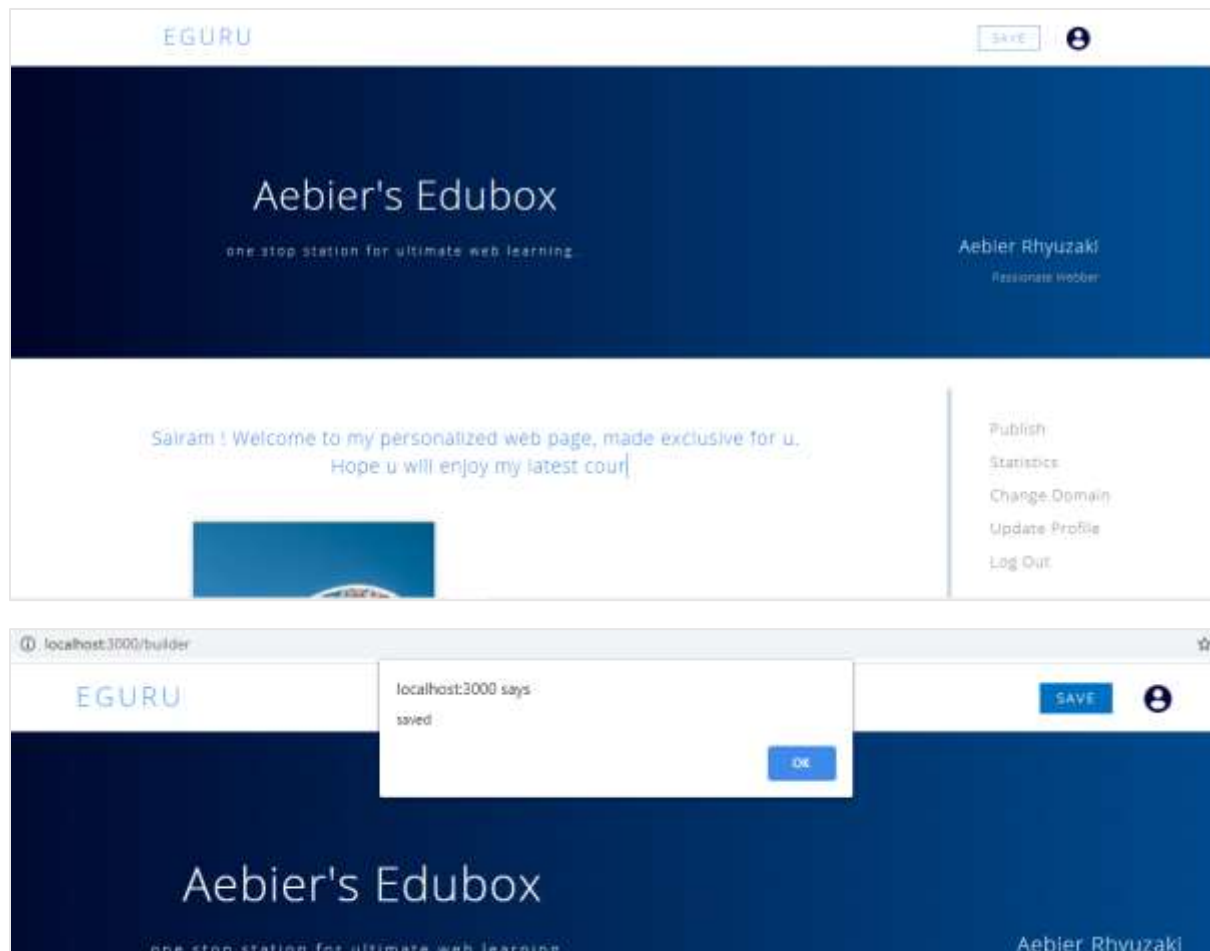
EGURU

SAVE

Aebier's Edubox

one stop station for ultimate web learning

Aebier Rhyuzaki

Passionate Webber

Sairam ! Welcome to my personalized web page, made exclusive for u. Hope u will enjoy my latest cour

Publish

Statistics

Change Domain

Update Profile

Log Out

localhost:3000/builder

EGURU

localhost:3000 says

saved

OK

SAVE

Aebier's Edubox

one stop station for ultimate web learning

Aebier Rhyuzaki